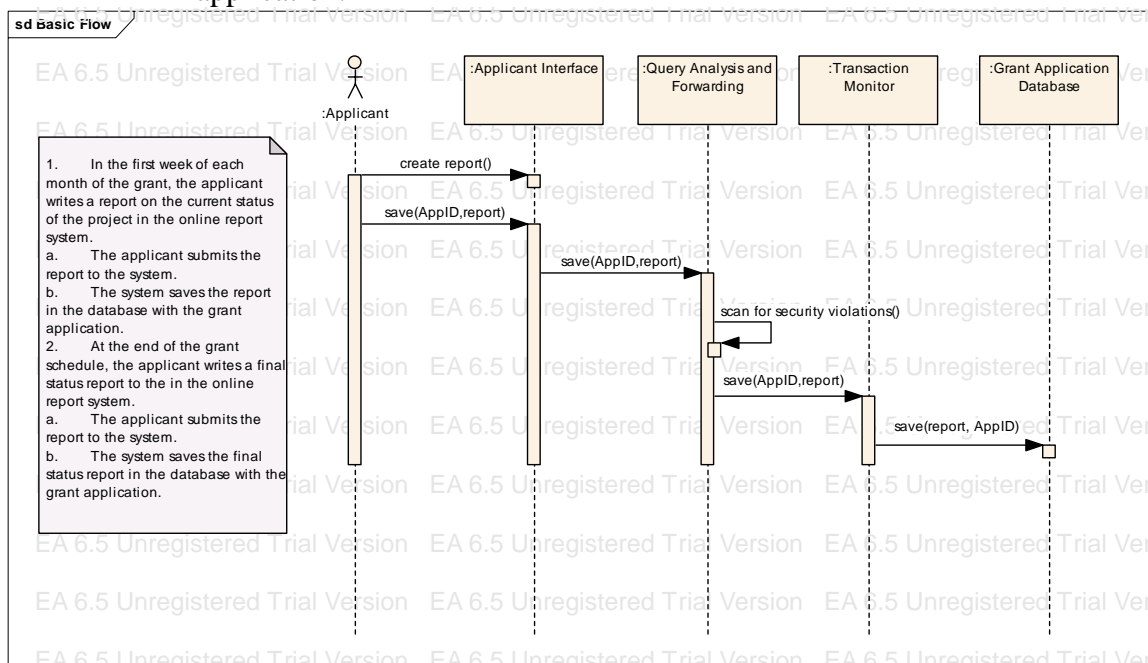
sd Basic Flow

:Applicant

:Applicant Interface

:Query Analysis and Forwarding

:Transaction Monitor

:Grant Application Database

1. In the first week of each month of the grant, the applicant writes a report on the current status of the project in the online report system.
a. The applicant submits the report to the system.
b. The system saves the report in the database with the grant application.
2. At the end of the grant schedule, the applicant writes a final status report to the in the online report system.
a. The applicant submits the report to the system.
b. The system saves the final status report in the database with the grant application.

create report()

save(AppID,report)

save(AppID,report)

scan for security violations()

save(AppID,report)

save(report, AppID)

EA 6.5 Unregistered Trial Version EA 6.5 Unregistered Trial Version EA 6.5 Unregistered Trial Version